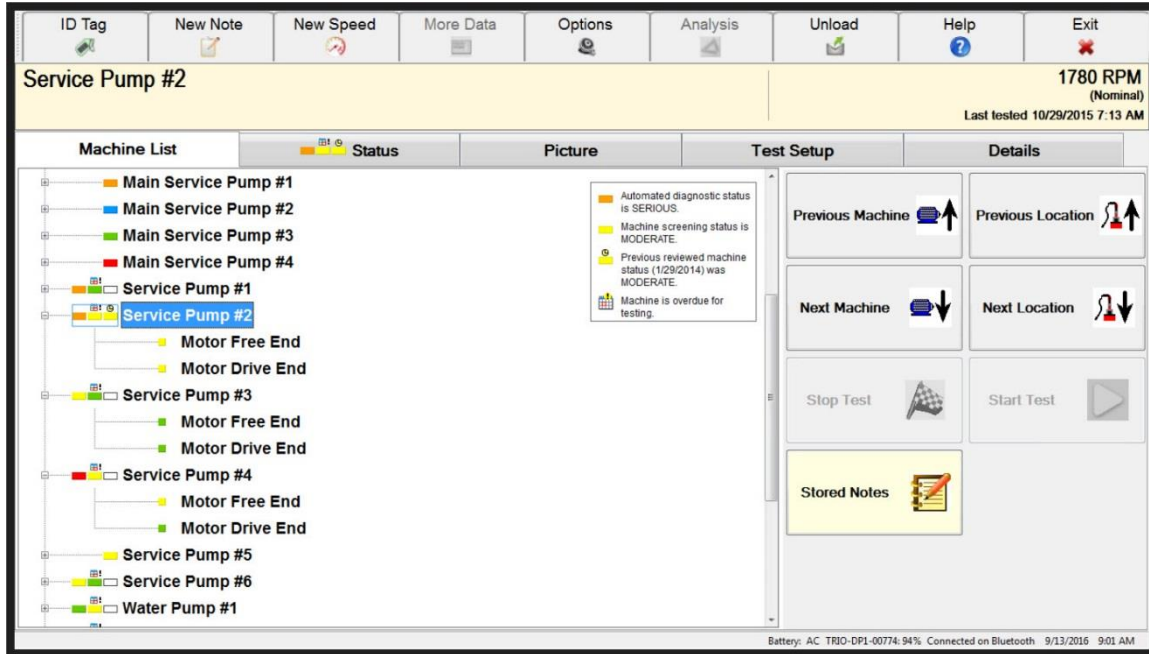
ID Tag | New Note | New Speed | More Data | Options | Analysis | Unload | Help | Exit

Service Pump #2

1780 RPM
(Nominal)
Last tested 10/29/2015 7:13 AM

Machine List | Status | Picture | Test Setup | Details

Main Service Pump #1
Main Service Pump #2
Main Service Pump #3
Main Service Pump #4
Service Pump #1
Service Pump #2
Motor Free End
Motor Drive End
Service Pump #3
Motor Free End
Motor Drive End
Service Pump #4
Motor Free End
Motor Drive End
Service Pump #5
Service Pump #6
Water Pump #1

Automated diagnostic status is SERIOUS.
Machine screening status is MODERATE.
Previous reviewed machine status (1/29/2014) was MODERATE.
Machine is overdue for testing.

Previous Machine
Previous Location
Next Machine
Next Location
Stop Test
Start Test
Stored Notes

Battery: AC TRIO-DP1-00774: 94% Connected on Bluetooth 9/13/2016 9:01 AM